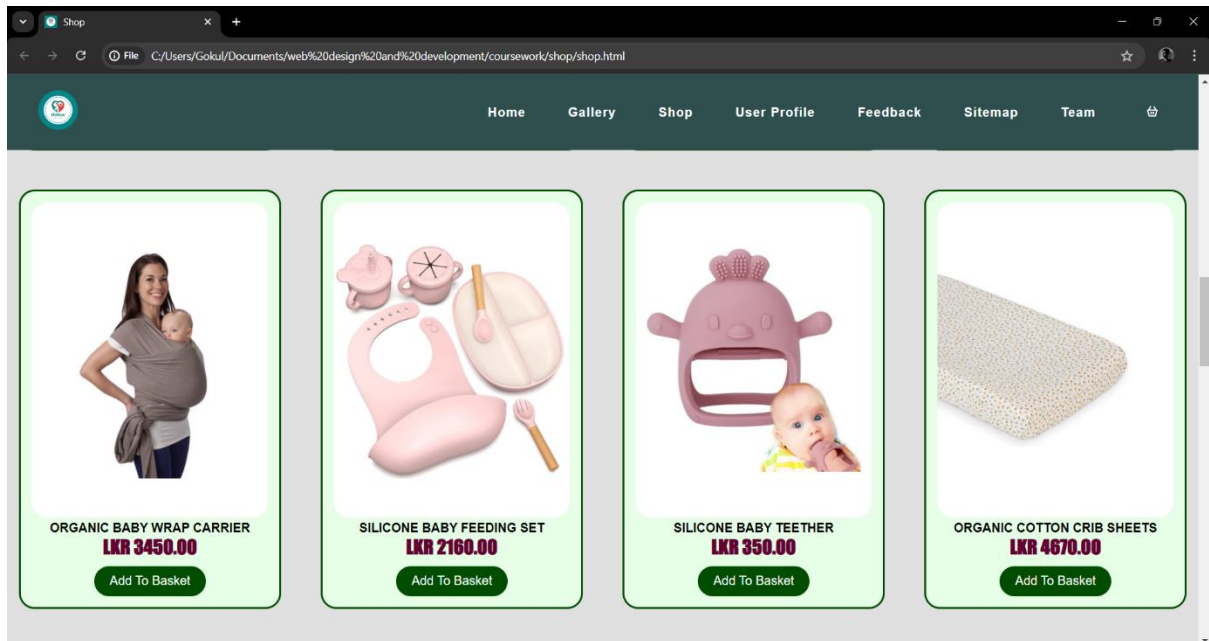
Shop

File C:/Users/Gokul/Documents/web%20design%20and%20development/coursework/shop/shop.html

Home Gallery Shop User Profile Feedback Sitemap Team

ORGANIC BABY WRAP CARRIER
LKR 3450.00
Add To Basket

SILICONE BABY FEEDING SET
LKR 2160.00
Add To Basket

SILICONE BABY TEETHER
LKR 350.00
Add To Basket

ORGANIC COTTON CRIB SHEETS
LKR 4670.00
Add To Basket